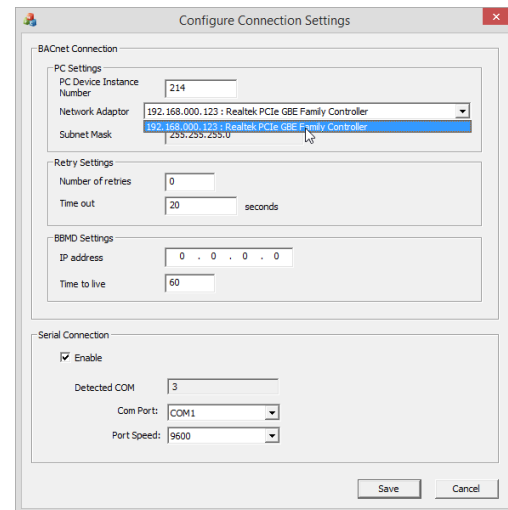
Configure Connection Settings

BACnet Connection

PC Settings

PC Device Instance Number 214

Network Adaptor 192.168.000.123 : Realtek PCIe GBE Family Controller

192.168.000.123 : Realtek PCIe GBE Family Controller

Subnet Mask 255.255.255.0

Retry Settings

Number of retries 0

Time out 20 seconds

BBMD Settings

IP address 0 . 0 . 0 . 0

Time to live 60

Serial Connection

Enable

Detected COM 3

Com Port: COM1

Port Speed: 9600

Save

Cancel